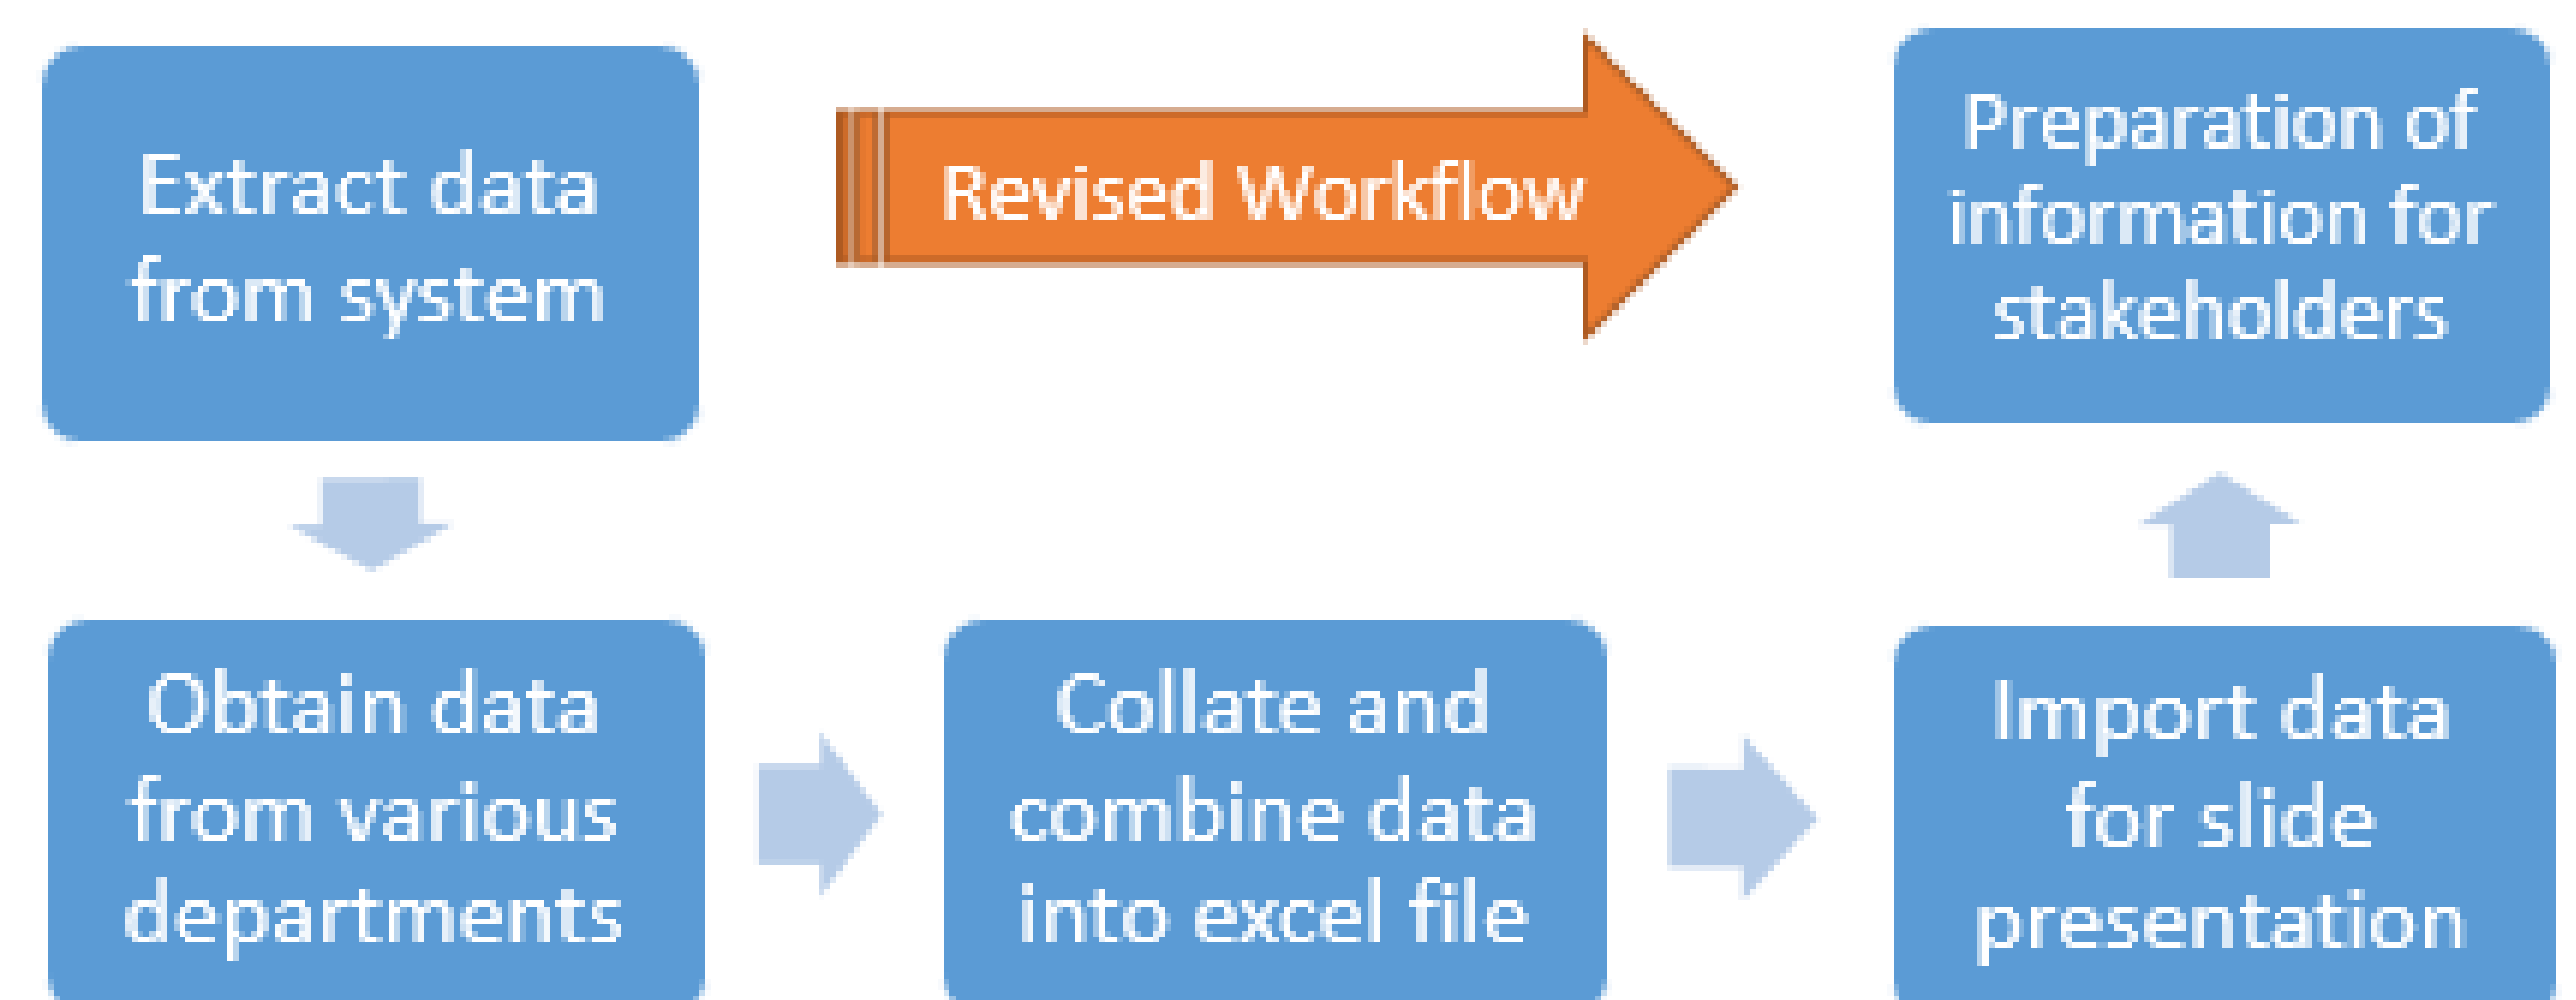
Extract data from system

Revised Workflow

Preparation of information for stakeholders

Obtain data from various departments

Collate and combine data into excel file

Import data for slide presentation